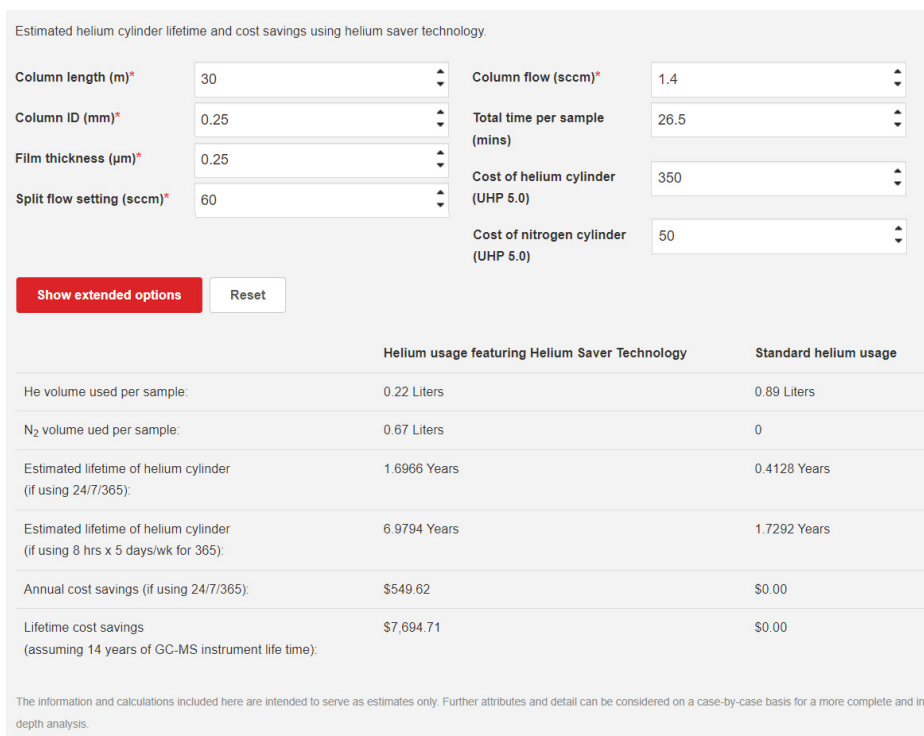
Estimated helium cylinder lifetime and cost savings using helium saver technology.

Column length (m)* 30

Column ID (mm)* 0.25

Film thickness (µm)* 0.25

Split flow setting (sccm)* 60

Column flow (sccm)* 1.4

Total time per sample (mins) 26.5

Cost of helium cylinder (UHP 5.0) 350

Cost of nitrogen cylinder (UHP 5.0) 50

Show extended options

Reset

| | Helium usage featuring Helium Saver Technology | Standard helium usage |
|---|---|---|
| He volume used per sample: | 0.22 Liters | 0.89 Liters |
| $N_2$ volume ued per sample: | 0.67 Liters | 0 |
| Estimated lifetime of helium cylinder (if using 24/7/365): | 1.6966 Years | 0.4128 Years |
| Estimated lifetime of helium cylinder (if using 8 hrs x 5 days/wk for 365): | 6.9794 Years | 1.7292 Years |
| Annual cost savings (if using 24/7/365): | \$549.62 | \$0.00 |
| Lifetime cost savings (assuming 14 years of GC-MS instrument life time): | \$7,694.71 | \$0.00 |

The information and calculations included here are intended to serve as estimates only. Further attributes and detail can be considered on a case-by-case basis for a more complete and in depth analysis.